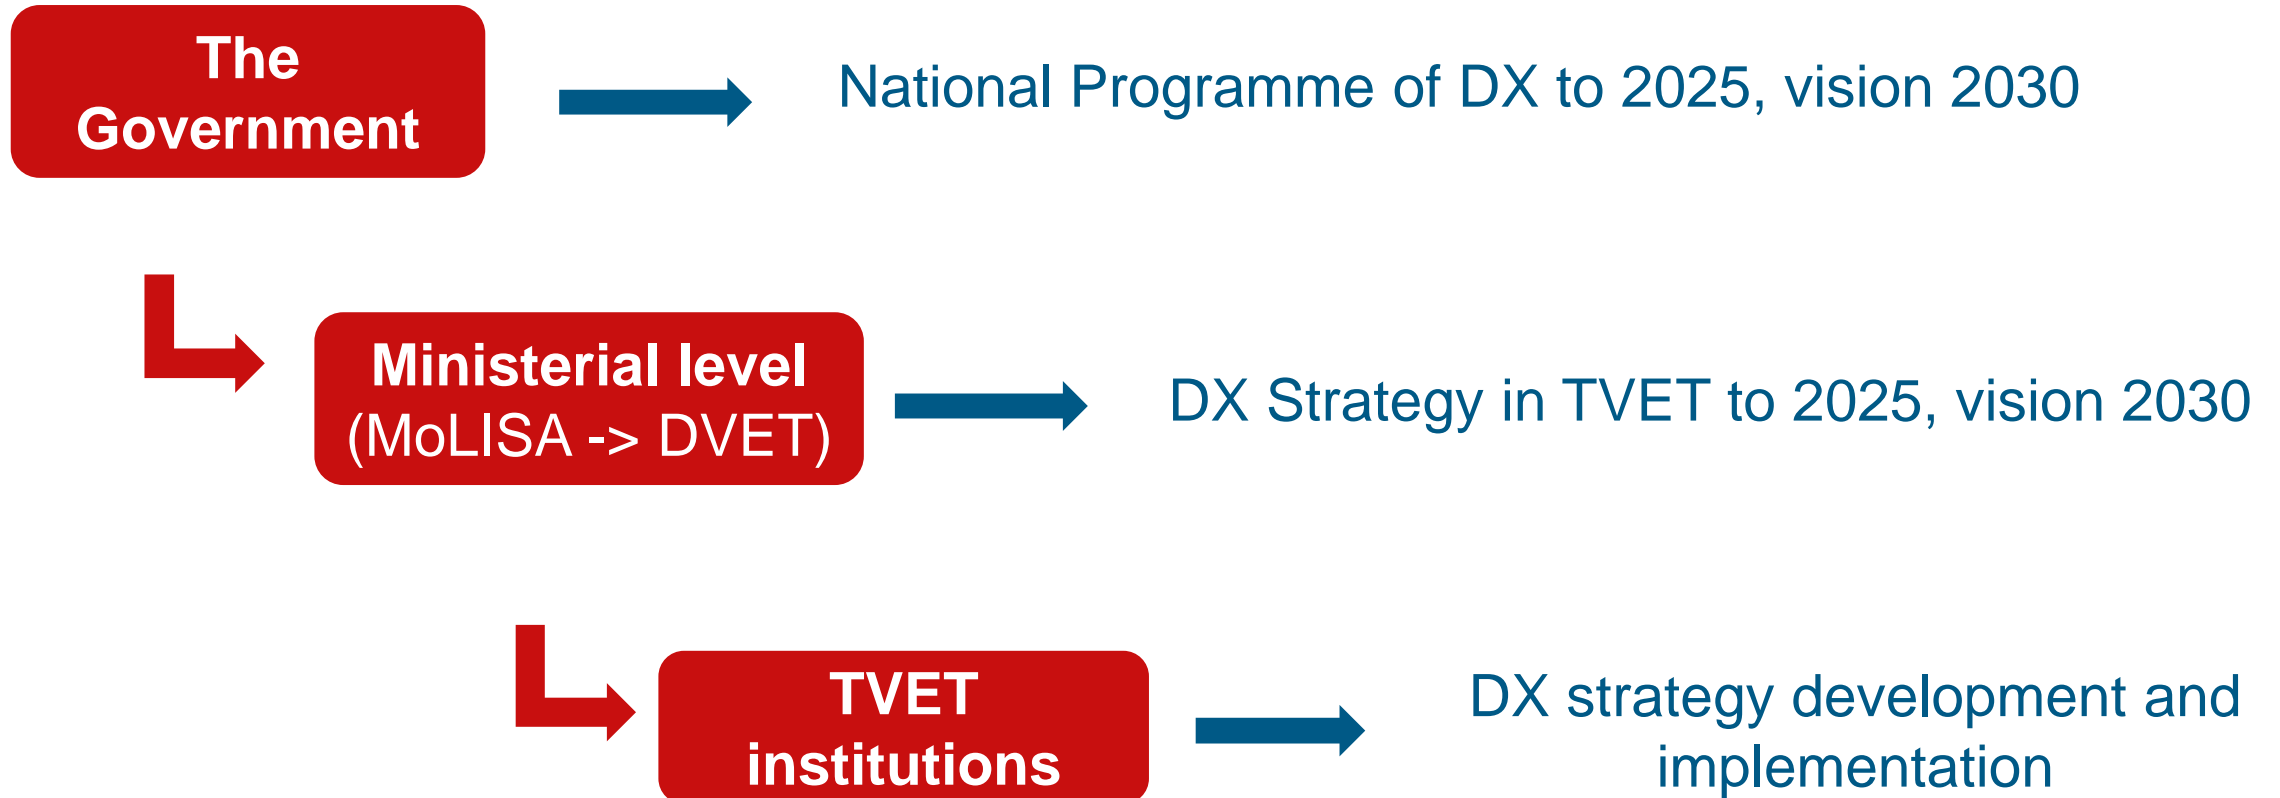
The Government

National Programme of DX to 2025, vision 2030

Ministerial level (MoLISA -> DVET)

DX Strategy in TVET to 2025, vision 2030

TVET institutions

DX strategy development and implementation